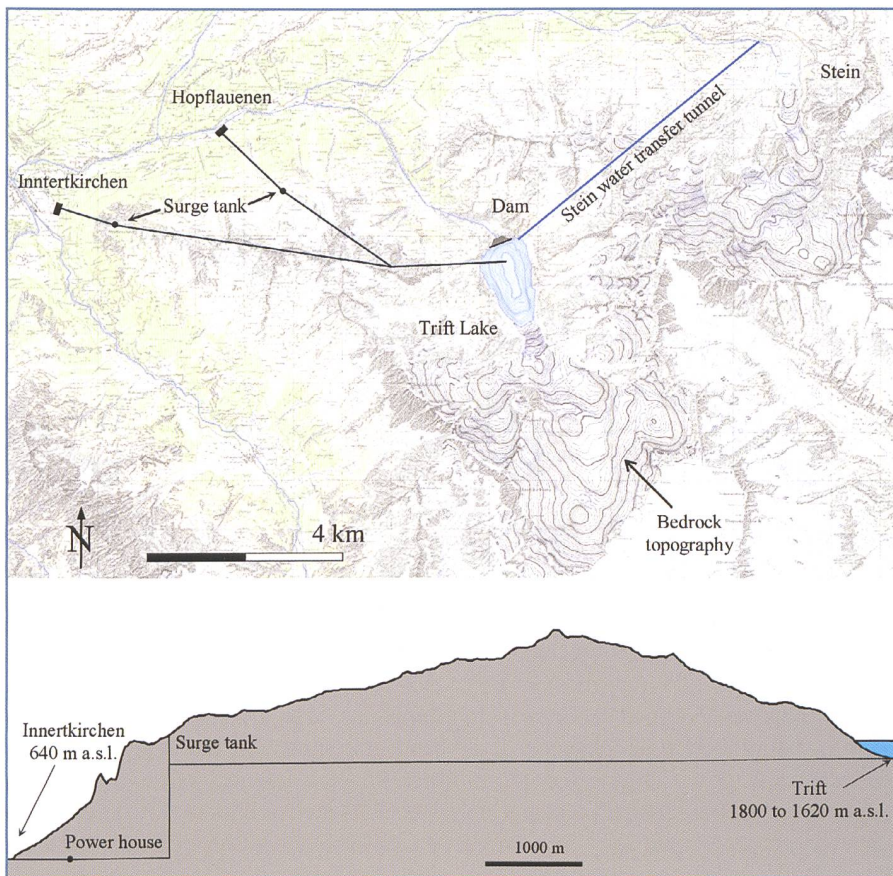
Hopflauenen

Stein

Stein water transfer tunnel

Inntertkirchen

Surge tank

Dam

Trift Lake

N

4 km

Bedrock topography

Innertkirchen 640 m a.s.l.

Surge tank

Power house

1000 m

Trift 1800 to 1620 m a.s.l.